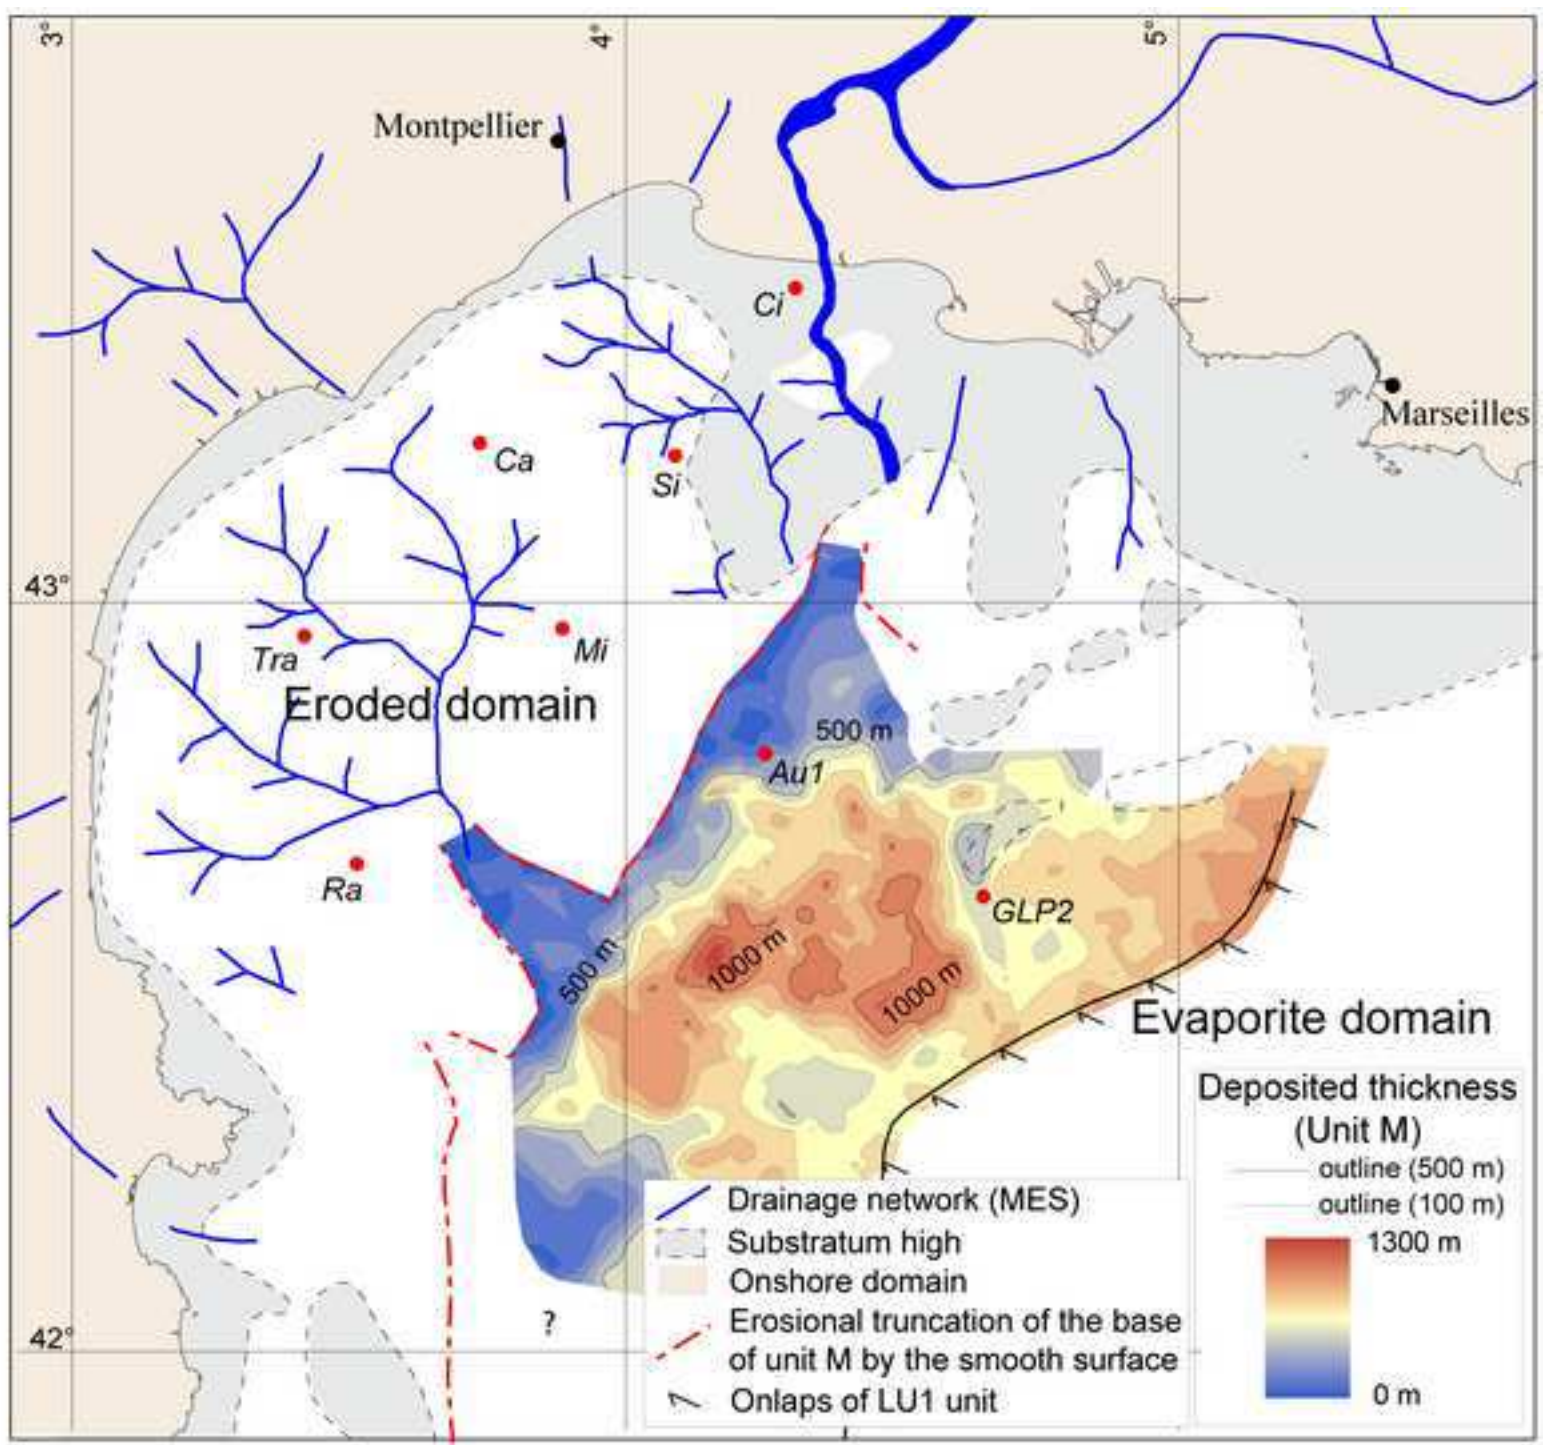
3°
4°
5°
Montpellier
Ci
Marseilles
Ca
Si
43°
Tra
Mi
Eroded domain
500 m
Au1
Ra
GLP2
500 m
1000 m
1000 m
Evaporite domain
Deposited thickness (Unit M)
outline (500 m)
outline (100 m)
1300 m
0 m
Drainage network (MES)
Substratum high
Onshore domain
Erosional truncation of the base of unit M by the smooth surface
Onlaps of LU1 unit
?
42°